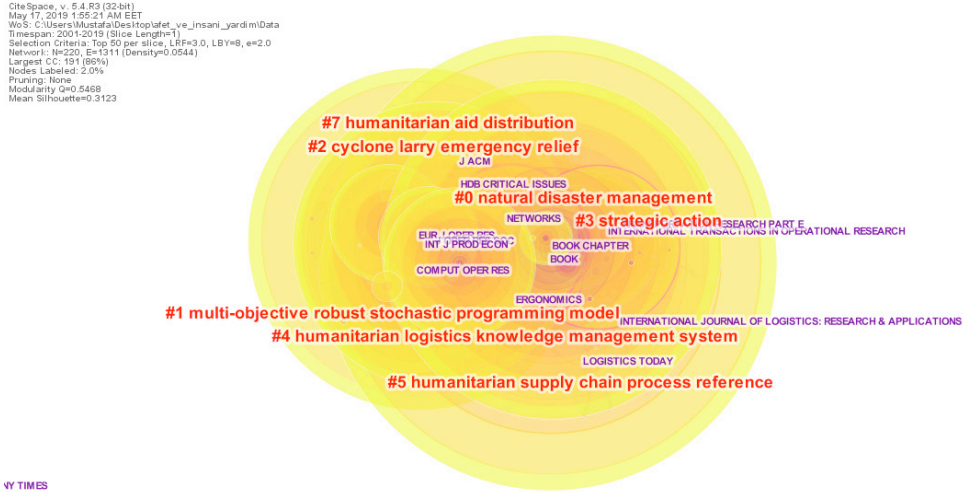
CiteSpace, v. 5.4.R3 (32-bit)
May 17, 2019 1:55:21 AM EET
WoS: C:\Users\Mustafa\Desktop\afet_ve_insani_yardim\Data
Timespan: 2001-2019 (Slice Length=1)
Selection Criteria: Top 50 per slice, LRF=3.0, LBY=8, e=2.0
Network: N=220, E=1311 (Density=0.0544)
Largest CC: 191 (86%)
Nodes Labeled: 2.0%
Pruning: None
Modularity Q=0.5468
Mean Silhouette=0.3123

#7 humanitarian aid distribution
#2 cyclone larry emergency relief
J ACM
HDB CRITICAL ISSUES
#0 natural disaster management
NETWORKS
#3 strategic action
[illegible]SEARCH PART E
INTERNATIONAL TRANSACTIONS IN OPERATIONAL RESEARCH
EUR J OPER RES
INT J PROD ECON
BOOK CHAPTER
BOOK
COMPUT OPER RES
ERGONOMICS
#1 multi-objective robust stochastic programming model
INTERNATIONAL JOURNAL OF LOGISTICS: RESEARCH & APPLICATIONS
#4 humanitarian logistics knowledge management system
LOGISTICS TODAY
#5 humanitarian supply chain process reference
NY TIMES